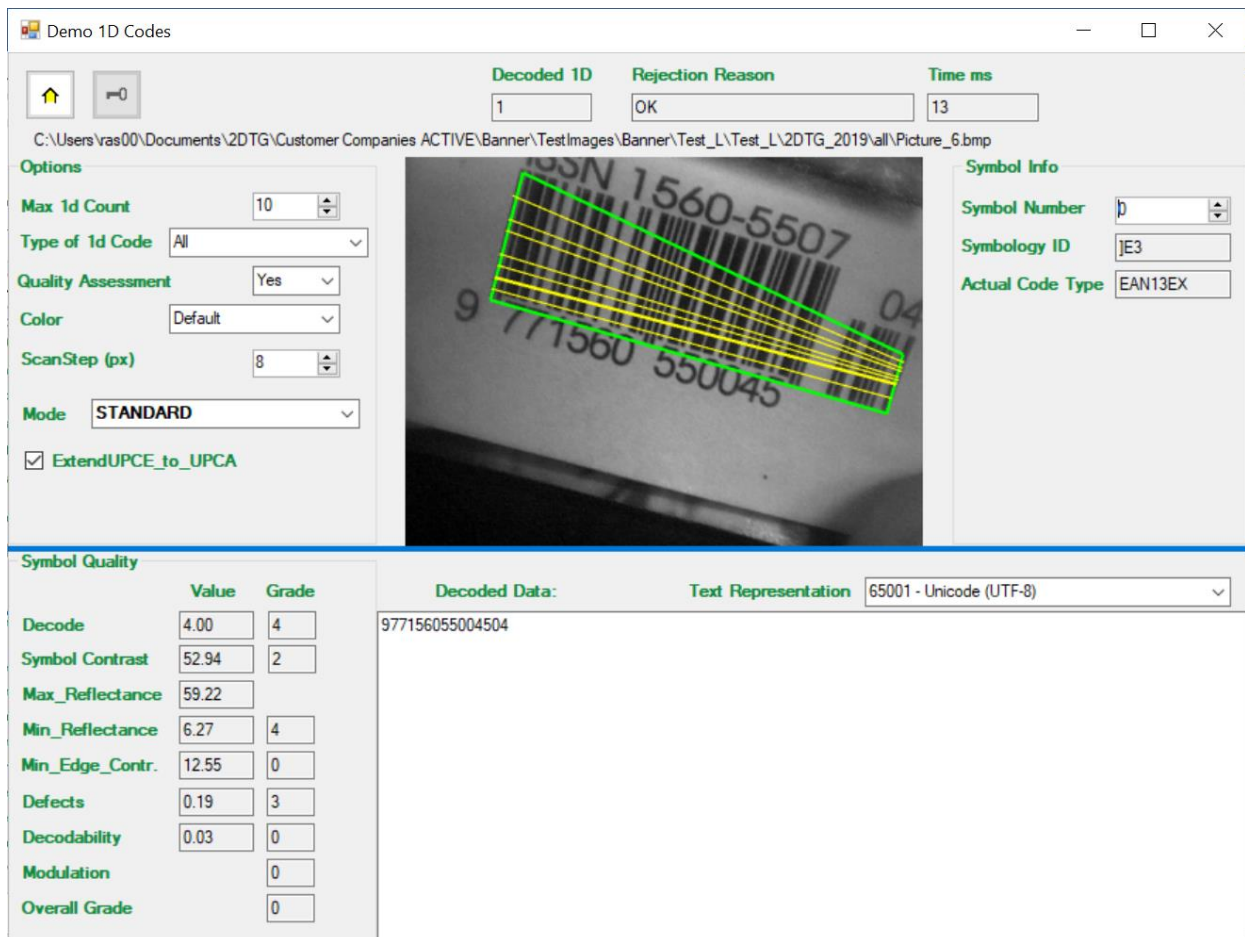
Demo 1D Codes

Decoded 1D
1
Rejection Reason
OK
Time ms
13

C:\Users\ras00\Documents\2DTG\Customer Companies ACTIVE\Banner\TestImages\Banner\Test_L\Test_L\2DTG_2019\all\Picture_6.bmp

Options
Max 1d Count 10
Type of 1d Code All
Quality Assessment Yes
Color Default
ScanStep (px) 8
Mode STANDARD
ExtendUPCE_to_UPCA

SSN 1560-5507
9 771560 550045 04

Symbol Info
Symbol Number 0
Symbology ID ]E3
Actual Code Type EAN13EX

Symbol Quality

| | Value | Grade |
|---|---|---|
| Decode | 4.00 | 4 |
| Symbol Contrast | 52.94 | 2 |
| Max_Reflectance | 59.22 | |
| Min_Reflectance | 6.27 | 4 |
| Min_Edge_Contr. | 12.55 | 0 |
| Defects | 0.19 | 3 |
| Decodability | 0.03 | 0 |
| Modulation | | 0 |
| Overall Grade | | 0 |

Decoded Data:
Text Representation 65001 - Unicode (UTF-8)
977156055004504